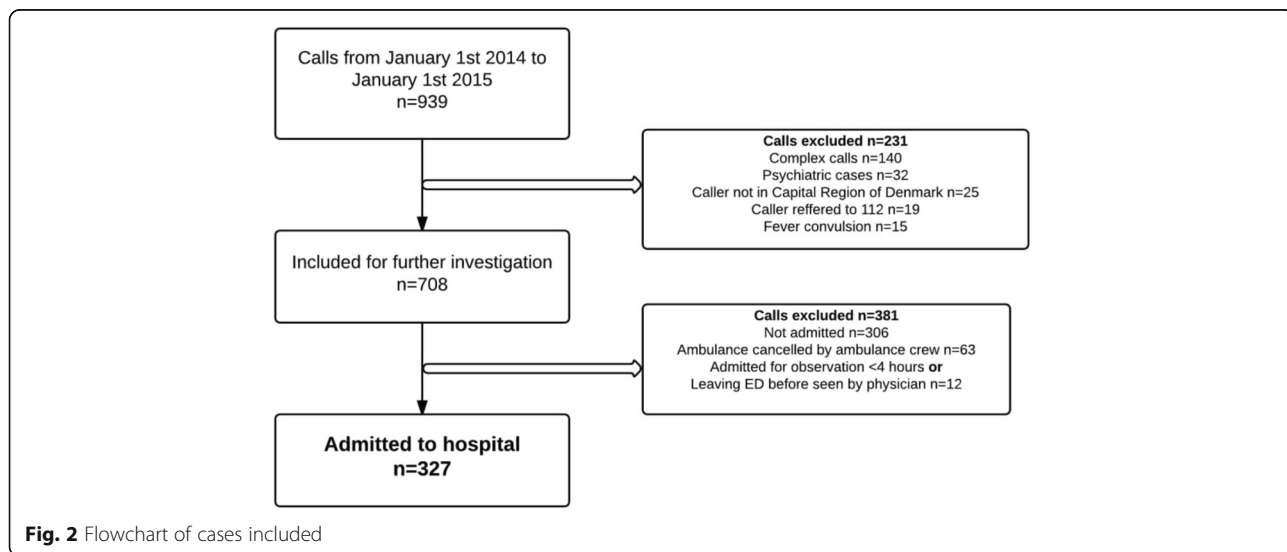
Calls from January 1st 2014 to January 1st 2015
n=939

**Calls excluded n=231**
Complex calls n=140
Psychiatric cases n=32
Caller not in Capital Region of Denmark n=25
Caller reffered to 112 n=19
Fever convulsion n=15

Included for further investigation
n=708

**Calls excluded n=381**
Not admitted n=306
Ambulance cancelled by ambulance crew n=63
Admitted for observation <4 hours **or**
Leaving ED before seen by physician n=12

**Admitted to hospital**
**n=327**

**Fig. 2** Flowchart of cases included